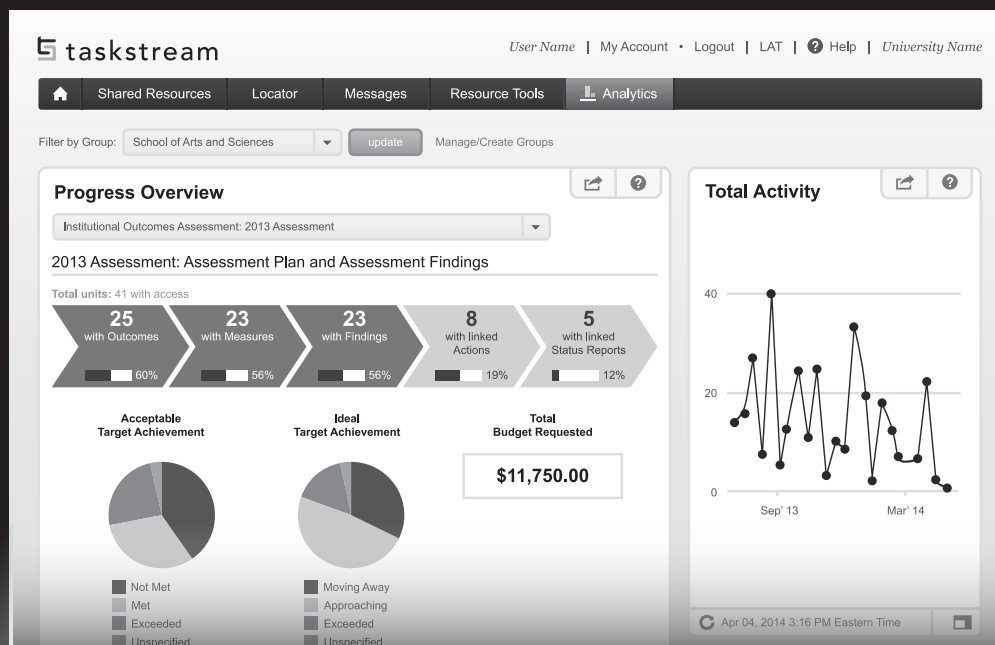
taskstream

User Name | My Account • Logout | LAT | Help | University Name

Shared Resources | Locator | Messages | Resource Tools | Analytics

Filter by Group: School of Arts and Sciences | update | Manage/Create Groups

Progress Overview

Institutional Outcomes Assessment: 2013 Assessment

2013 Assessment: Assessment Plan and Assessment Findings

Total units: 41 with access

25 with Outcomes 60%

23 with Measures 56%

23 with Findings 56%

8 with linked Actions 19%

5 with linked Status Reports 12%

Acceptable Target Achievement

Ideal Target Achievement

Total Budget Requested

$11,750.00

Not Met
Met
Exceeded
Unspecified

Moving Away
Approaching
Exceeded
Unspecified

Total Activity

40
20
0
Sep' 13
Mar' 14

Apr 04, 2014 3:16 PM Eastern Time